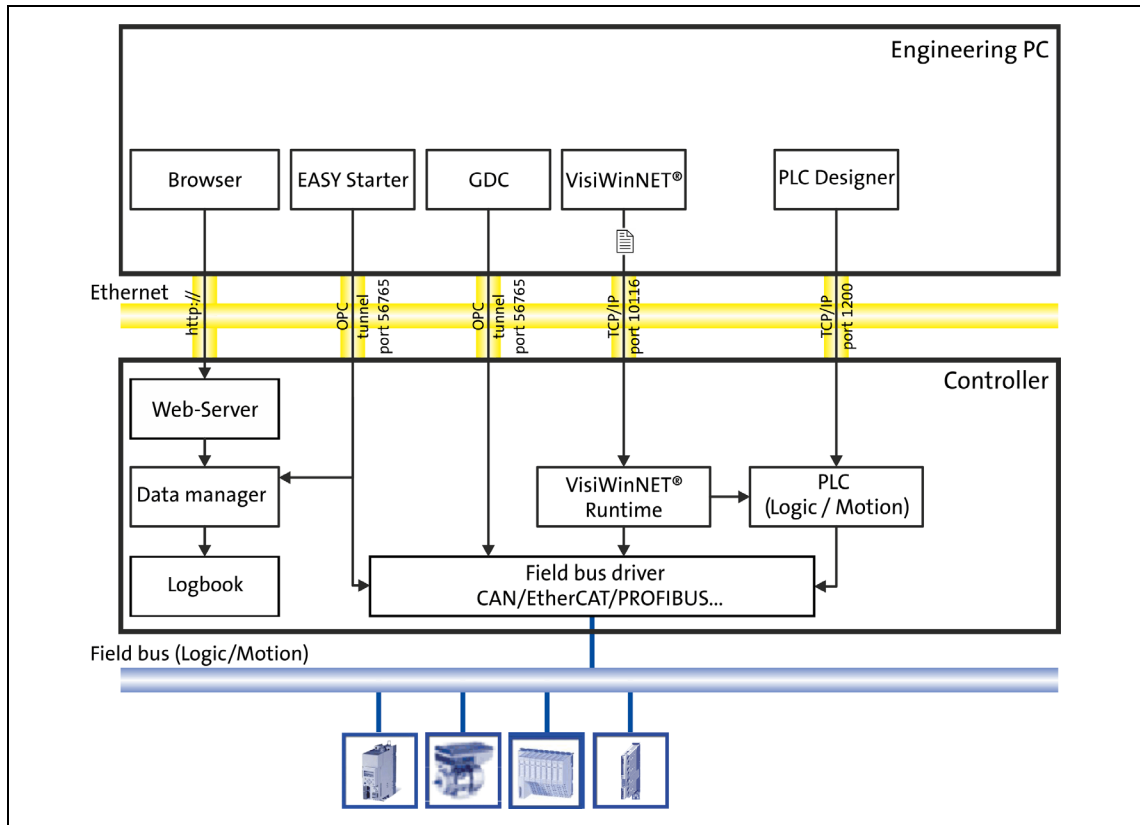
Engineering PC

Browser

EASY Starter

GDC

VisiWinNET®

PLC Designer

Ethernet

http://

OPC tunnel port 56765

OPC tunnel port 56765

TCP/IP port 10116

TCP/IP port 1200

Controller

Web-Server

Data manager

Logbook

VisiWinNET® Runtime

PLC (Logic / Motion)

Field bus driver CAN/EtherCAT/PROFIBUS...

Field bus (Logic/Motion)